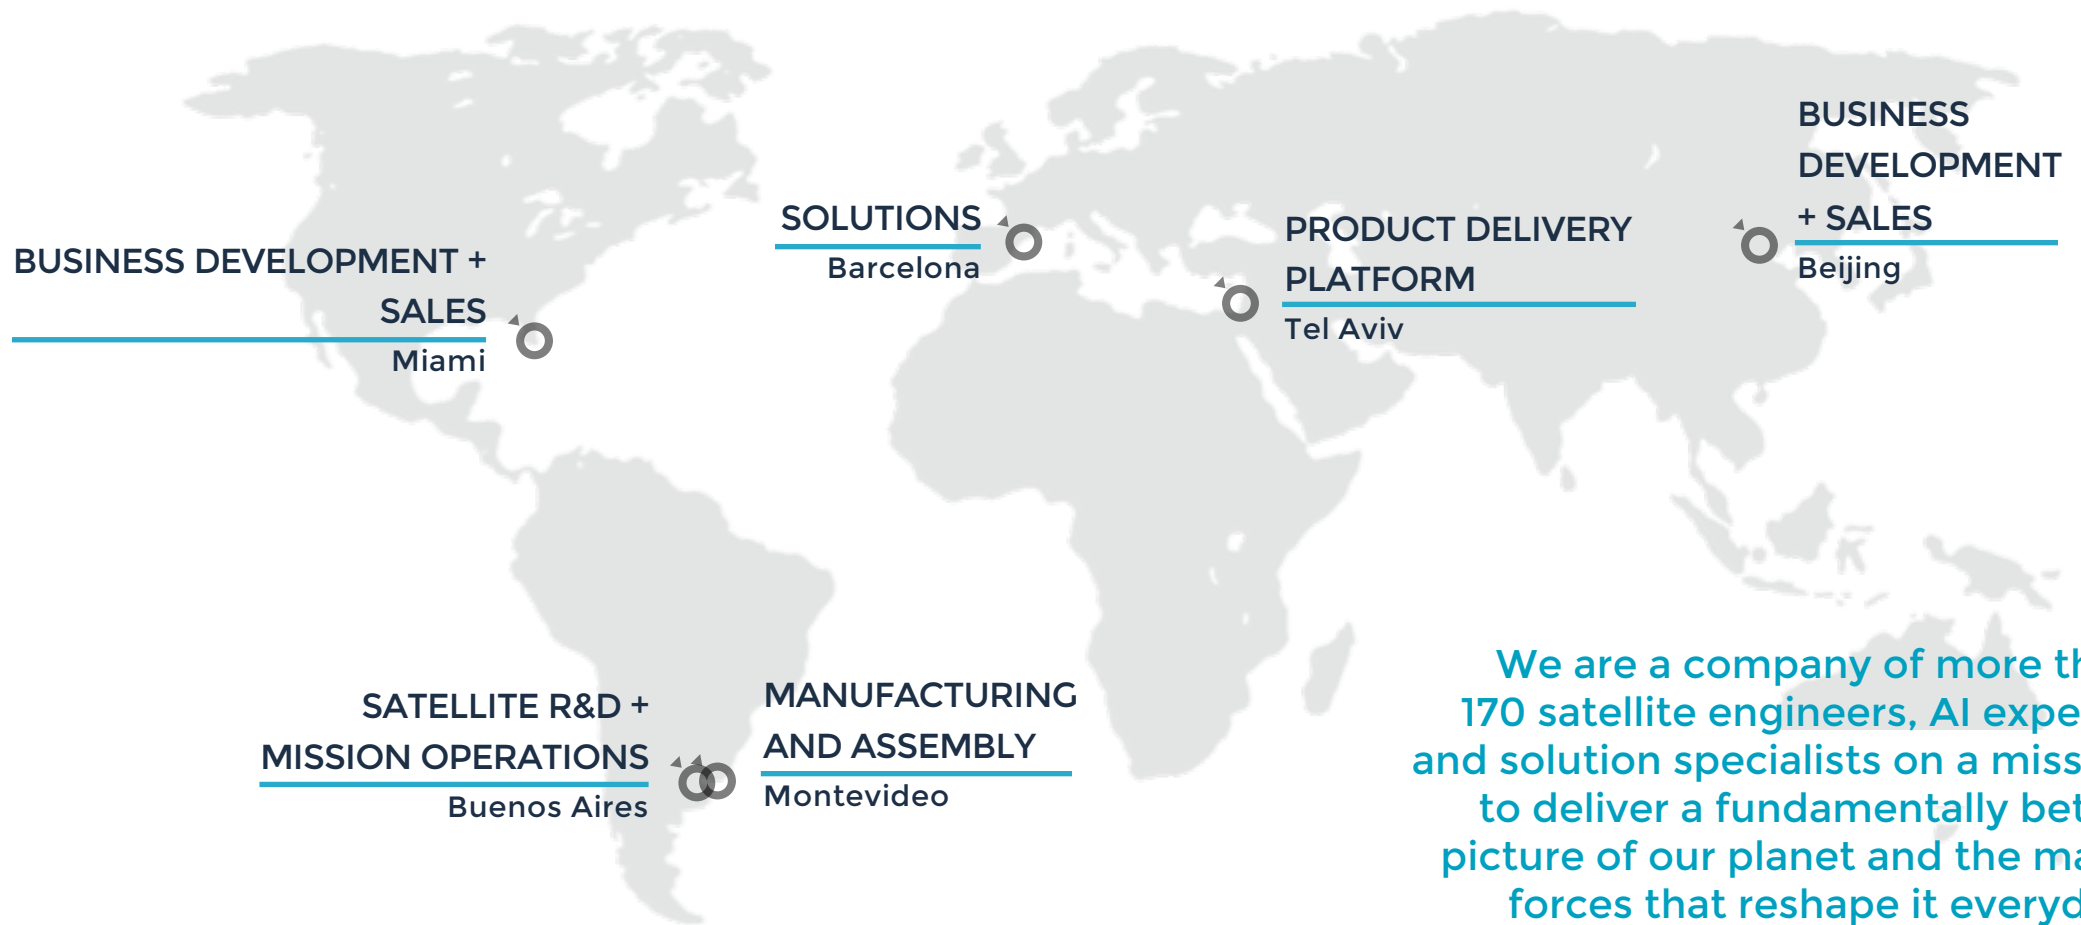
BUSINESS DEVELOPMENT + SALES
Miami

SOLUTIONS
Barcelona

PRODUCT DELIVERY PLATFORM
Tel Aviv

BUSINESS DEVELOPMENT + SALES
Beijing

SATELLITE R&D + MISSION OPERATIONS
Buenos Aires

MANUFACTURING AND ASSEMBLY
Montevideo

We are a company of more th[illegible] 170 satellite engineers, AI expe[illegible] and solution specialists on a miss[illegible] to deliver a fundamentally bet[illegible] picture of our planet and the ma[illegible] forces that reshape it everyd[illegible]